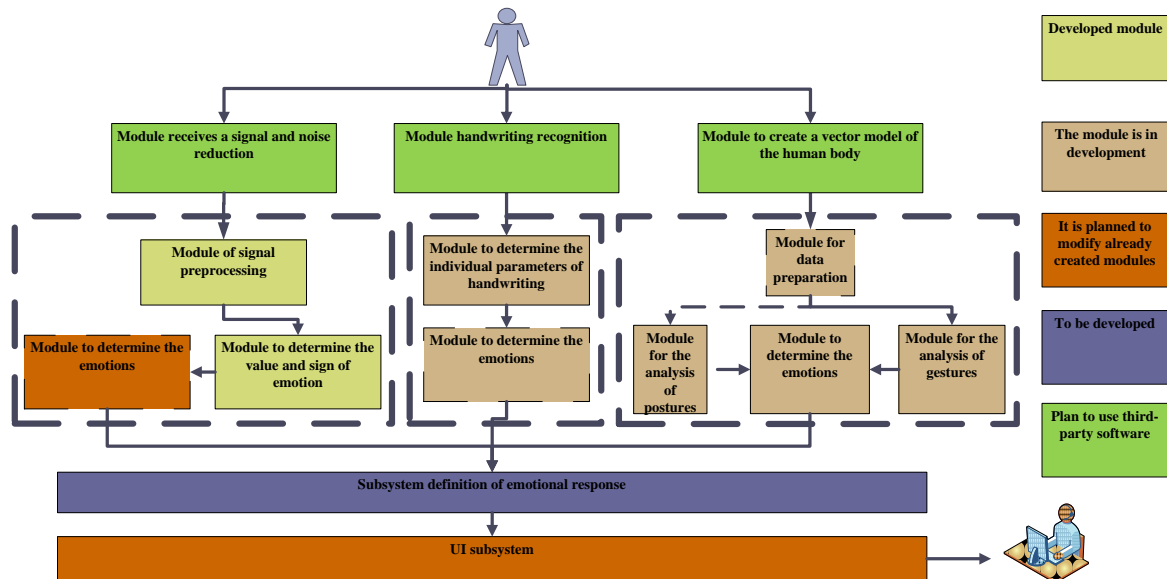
Developed module

The module is in development

It is planned to modify already created modules

To be developed

Plan to use third-party software

Module receives a signal and noise reduction

Module handwriting recognition

Module to create a vector model of the human body

Module of signal preprocessing

Module to determine the emotions

Module to determine the value and sign of emotion

Module to determine the individual parameters of handwriting

Module to determine the emotions

Module for data preparation

Module for the analysis of postures

Module to determine the emotions

Module for the analysis of gestures

Subsystem definition of emotional response

UI subsystem